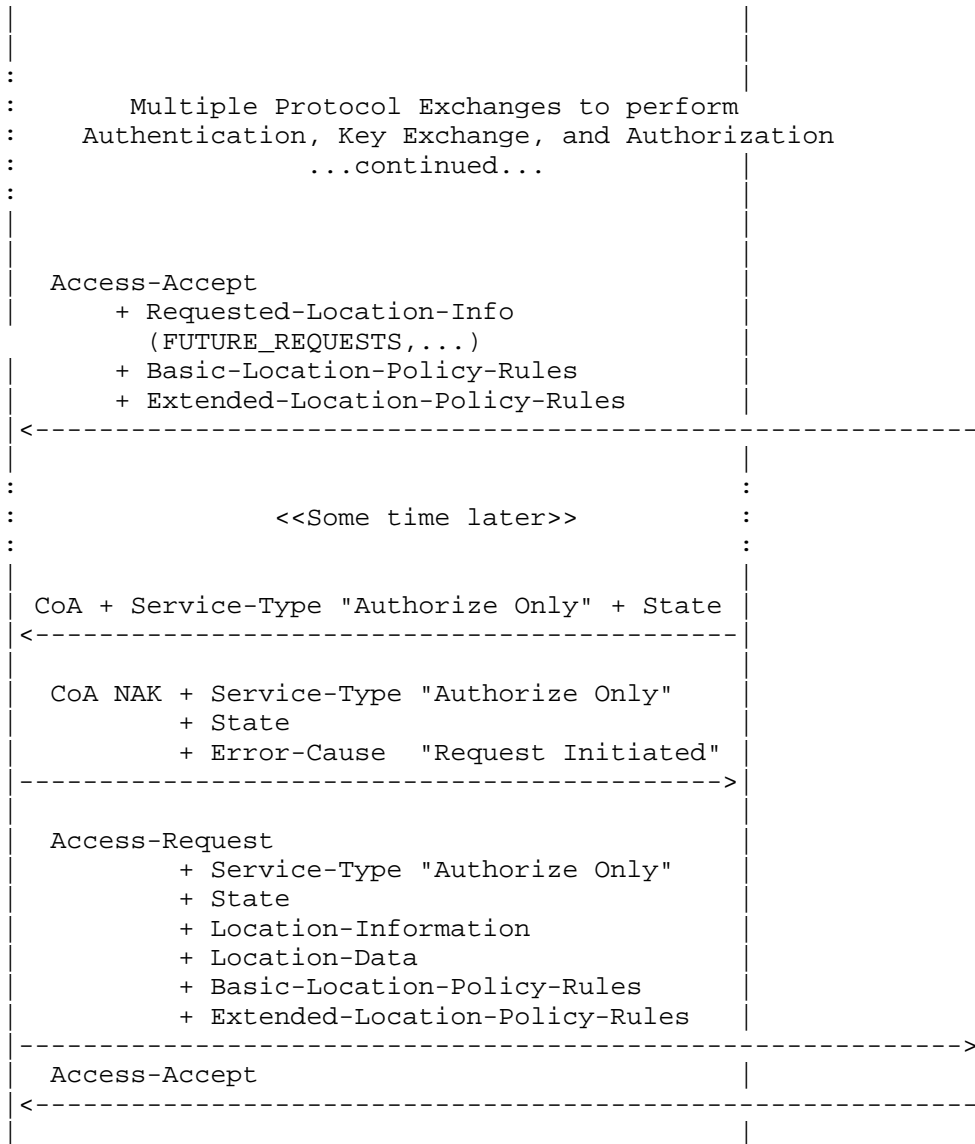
Multiple Protocol Exchanges to perform Authentication, Key Exchange, and Authorization ...continued...

Access-Accept
+ Requested-Location-Info (FUTURE_REQUESTS,...)
+ Basic-Location-Policy-Rules
+ Extended-Location-Policy-Rules

<<Some time later>>

CoA + Service-Type "Authorize Only" + State

CoA NAK + Service-Type "Authorize Only"
+ State
+ Error-Cause "Request Initiated"

Access-Request
+ Service-Type "Authorize Only"
+ State
+ Location-Information
+ Location-Data
+ Basic-Location-Policy-Rules
+ Extended-Location-Policy-Rules

Access-Accept